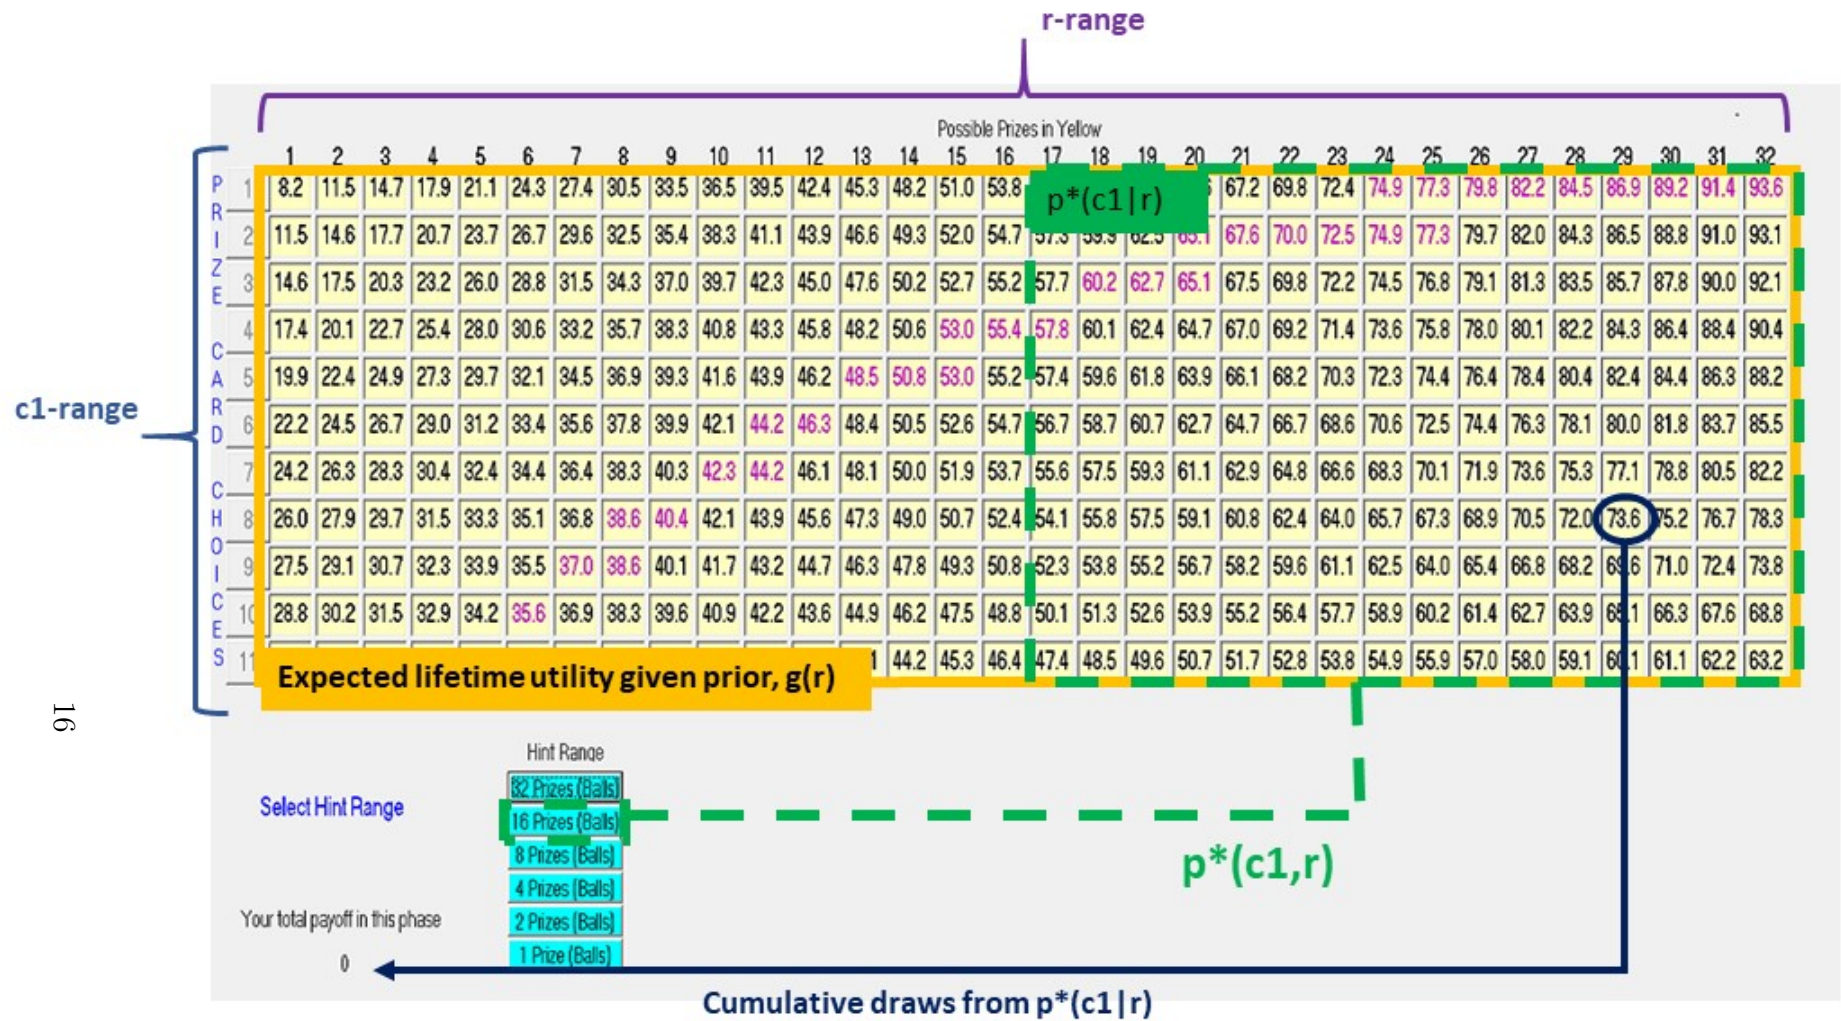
r-range

Possible Prizes in Yellow

c1-range

PRIZE CARD CHOICES

| | 1 | 2 | 3 | 4 | 5 | 6 | 7 | 8 | 9 | 10 | 11 | 12 | 13 | 14 | 15 | 16 | 17 | 18 | 19 | 20 | 21 | 22 | 23 | 24 | 25 | 26 | 27 | 28 | 29 | 30 | 31 | 32 |
|---|---|---|---|---|---|---|---|---|---|---|---|---|---|---|---|---|---|---|---|---|---|---|---|---|---|---|---|---|---|---|---|---|
| 1 | 8.2 | 11.5 | 14.7 | 17.9 | 21.1 | 24.3 | 27.4 | 30.5 | 33.5 | 36.5 | 39.5 | 42.4 | 45.3 | 48.2 | 51.0 | 53.8 | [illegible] | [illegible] | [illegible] | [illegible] | 67.2 | 69.8 | 72.4 | 74.9 | 77.3 | 79.8 | 82.2 | 84.5 | 86.9 | 89.2 | 91.4 | 93.6 |
| 2 | 11.5 | 14.6 | 17.7 | 20.7 | 23.7 | 26.7 | 29.6 | 32.5 | 35.4 | 38.3 | 41.1 | 43.9 | 46.6 | 49.3 | 52.0 | 54.7 | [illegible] | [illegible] | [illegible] | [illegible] | 67.6 | 70.0 | 72.5 | 74.9 | 77.3 | 79.7 | 82.0 | 84.3 | 86.5 | 88.8 | 91.0 | 93.1 |
| 3 | 14.6 | 17.5 | 20.3 | 23.2 | 26.0 | 28.8 | 31.5 | 34.3 | 37.0 | 39.7 | 42.3 | 45.0 | 47.6 | 50.2 | 52.7 | 55.2 | 57.7 | 60.2 | 62.7 | 65.1 | 67.5 | 69.8 | 72.2 | 74.5 | 76.8 | 79.1 | 81.3 | 83.5 | 85.7 | 87.8 | 90.0 | 92.1 |
| 4 | 17.4 | 20.1 | 22.7 | 25.4 | 28.0 | 30.6 | 33.2 | 35.7 | 38.3 | 40.8 | 43.3 | 45.8 | 48.2 | 50.6 | 53.0 | 55.4 | 57.8 | 60.1 | 62.4 | 64.7 | 67.0 | 69.2 | 71.4 | 73.6 | 75.8 | 78.0 | 80.1 | 82.2 | 84.3 | 86.4 | 88.4 | 90.4 |
| 5 | 19.9 | 22.4 | 24.9 | 27.3 | 29.7 | 32.1 | 34.5 | 36.9 | 39.3 | 41.6 | 43.9 | 46.2 | 48.5 | 50.8 | 53.0 | 55.2 | 57.4 | 59.6 | 61.8 | 63.9 | 66.1 | 68.2 | 70.3 | 72.3 | 74.4 | 76.4 | 78.4 | 80.4 | 82.4 | 84.4 | 86.3 | 88.2 |
| 6 | 22.2 | 24.5 | 26.7 | 29.0 | 31.2 | 33.4 | 35.6 | 37.8 | 39.9 | 42.1 | 44.2 | 46.3 | 48.4 | 50.5 | 52.6 | 54.7 | 56.7 | 58.7 | 60.7 | 62.7 | 64.7 | 66.7 | 68.6 | 70.6 | 72.5 | 74.4 | 76.3 | 78.1 | 80.0 | 81.8 | 83.7 | 85.5 |
| 7 | 24.2 | 26.3 | 28.3 | 30.4 | 32.4 | 34.4 | 36.4 | 38.3 | 40.3 | 42.3 | 44.2 | 46.1 | 48.1 | 50.0 | 51.9 | 53.7 | 55.6 | 57.5 | 59.3 | 61.1 | 62.9 | 64.8 | 66.6 | 68.3 | 70.1 | 71.9 | 73.6 | 75.3 | 77.1 | 78.8 | 80.5 | 82.2 |
| 8 | 26.0 | 27.9 | 29.7 | 31.5 | 33.3 | 35.1 | 36.8 | 38.6 | 40.4 | 42.1 | 43.9 | 45.6 | 47.3 | 49.0 | 50.7 | 52.4 | 54.1 | 55.8 | 57.5 | 59.1 | 60.8 | 62.4 | 64.0 | 65.7 | 67.3 | 68.9 | 70.5 | 72.0 | 73.6 | 75.2 | 76.7 | 78.3 |
| 9 | 27.5 | 29.1 | 30.7 | 32.3 | 33.9 | 35.5 | 37.0 | 38.6 | 40.1 | 41.7 | 43.2 | 44.7 | 46.3 | 47.8 | 49.3 | 50.8 | 52.3 | 53.8 | 55.2 | 56.7 | 58.2 | 59.6 | 61.1 | 62.5 | 64.0 | 65.4 | 66.8 | 68.2 | 69.6 | 71.0 | 72.4 | 73.8 |
| 10 | 28.8 | 30.2 | 31.5 | 32.9 | 34.2 | 35.6 | 36.9 | 38.3 | 39.6 | 40.9 | 42.2 | 43.6 | 44.9 | 46.2 | 47.5 | 48.8 | 50.1 | 51.3 | 52.6 | 53.9 | 55.2 | 56.4 | 57.7 | 58.9 | 60.2 | 61.4 | 62.7 | 63.9 | 65.1 | 66.3 | 67.6 | 68.8 |
| 11 | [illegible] | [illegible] | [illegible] | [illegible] | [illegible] | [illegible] | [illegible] | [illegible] | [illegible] | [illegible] | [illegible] | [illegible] | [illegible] | 44.2 | 45.3 | 46.4 | 47.4 | 48.5 | 49.6 | 50.7 | 51.7 | 52.8 | 53.8 | 54.9 | 55.9 | 57.0 | 58.0 | 59.1 | 60.1 | 61.1 | 62.2 | 63.2 |

p*(c1|r)

Expected lifetime utility given prior, g(r)

16

Hint Range

Select Hint Range

32 Prizes (Balls)
16 Prizes (Balls)
8 Prizes (Balls)
4 Prizes (Balls)
2 Prizes (Balls)
1 Prize (Balls)

p*(c1,r)

Your total payoff in this phase

0

Cumulative draws from p*(c1|r)